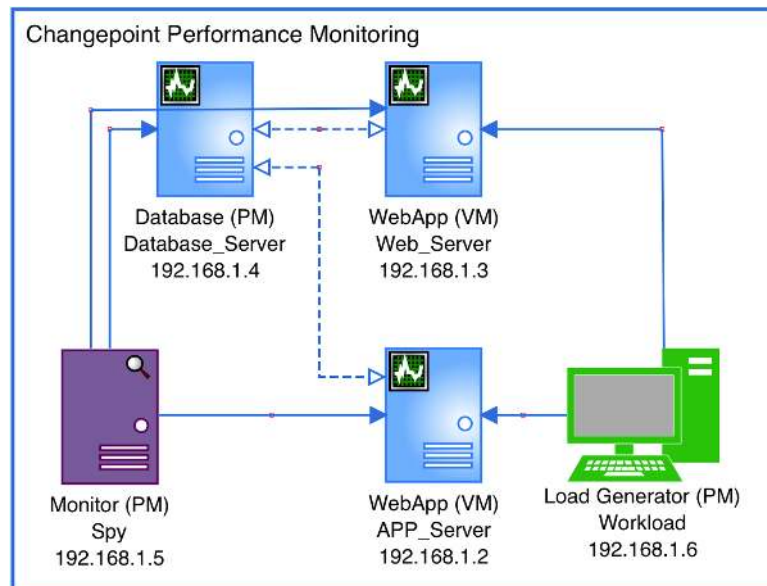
Changepoint Performance Monitoring

Database (PM)
Database_Server
192.168.1.4

WebApp (VM)
Web_Server
192.168.1.3

Monitor (PM)
Spy
192.168.1.5

WebApp (VM)
APP_Server
192.168.1.2

Load Generator (PM)
Workload
192.168.1.6